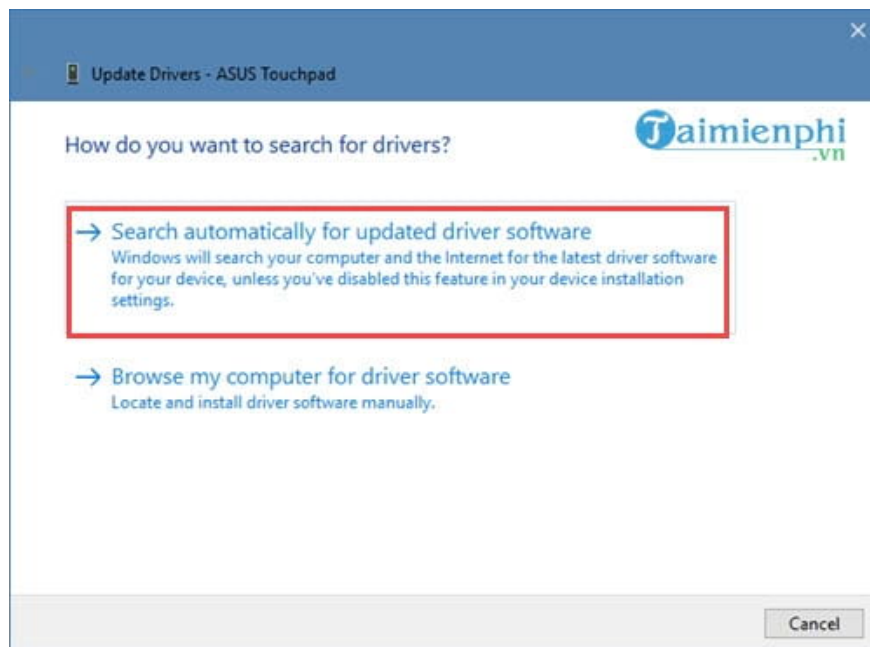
Update Drivers - ASUS Touchpad

How do you want to search for drivers?

Taimienphi .vn

→ Search automatically for updated driver software
Windows will search your computer and the Internet for the latest driver software for your device, unless you've disabled this feature in your device installation settings.

→ Browse my computer for driver software
Locate and install driver software manually.

Cancel